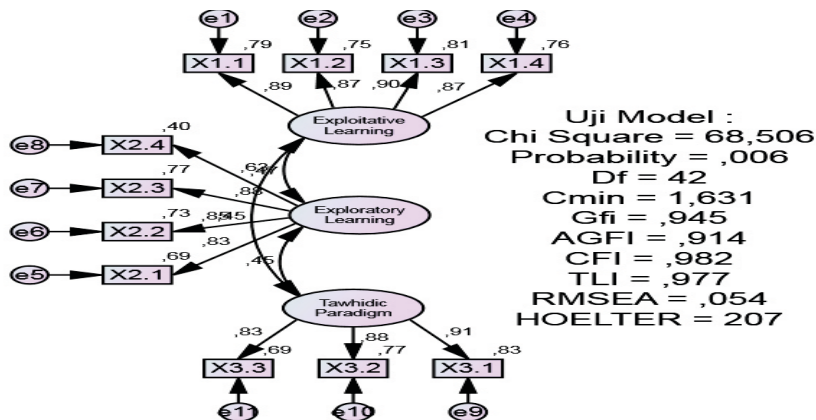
e1 e2 e3 e4

,79 ,75 ,81 ,76

X1.1 X1.2 X1.3 X1.4

,89 ,87 ,90 ,87

Exploitative Learning

e8 X2.4 ,40

e7 X2.3 ,77

e6 X2.2 ,73

e5 X2.1 ,69

,63 ,47 ,88 ,85 ,45 ,83

Exploratory Learning

,45

Tawhidic Paradigm

,83 ,69 ,88 ,77 ,91 ,83

X3.3 X3.2 X3.1

e11 e10 e9

Uji Model :
Chi Square = 68,506
Probability = ,006
Df = 42
Cmin = 1,631
Gfi = ,945
AGFI = ,914
CFI = ,982
TLI = ,977
RMSEA = ,054
HOELTER = 207